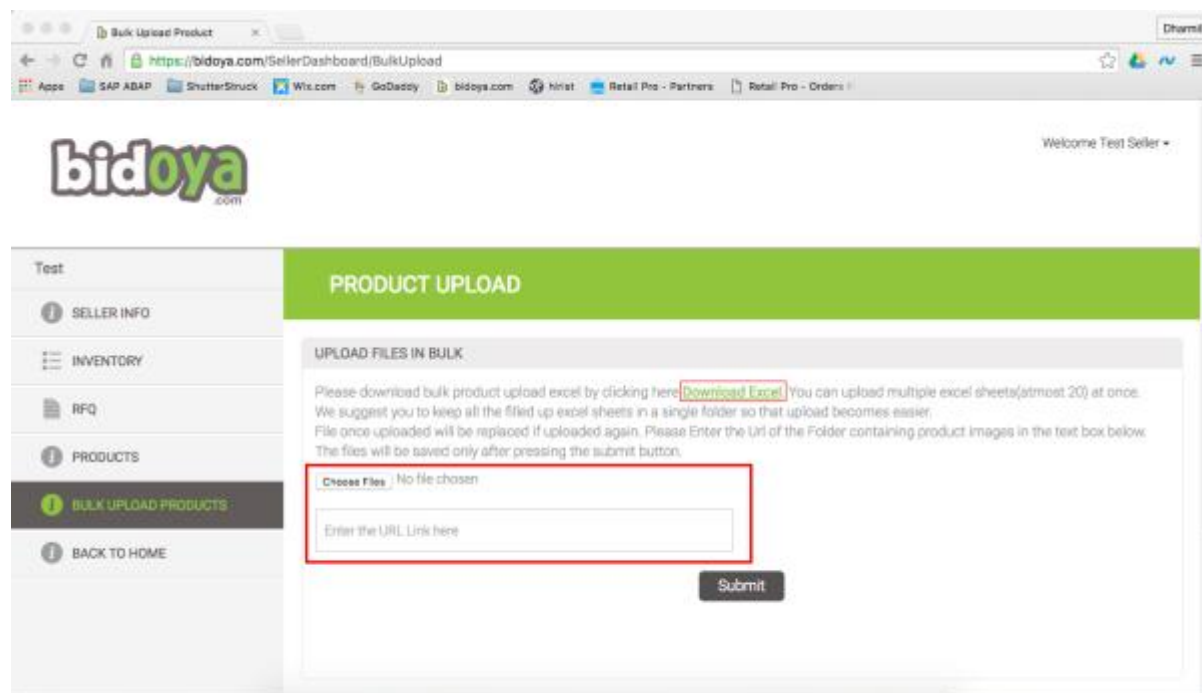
Bulk Upload Product

Dharmi

https://bidoya.com/SellerDashboard/BulkUpload

Apps SAP ABAP ShutterStruck Wix.com GoDaddy bidoya.com hirist Retail Pro - Partners Retail Pro - Orders

bidoya
.com

Welcome Test Seller

Test

SELLER INFO

INVENTORY

RFQ

PRODUCTS

BULK UPLOAD PRODUCTS

BACK TO HOME

PRODUCT UPLOAD

UPLOAD FILES IN BULK

Please download bulk product upload excel by clicking here Download Excel You can upload multiple excel sheets(atmost 20) at once. We suggest you to keep all the filled up excel sheets in a single folder so that upload becomes easier.
File once uploaded will be replaced if uploaded again. Please Enter the Url of the Folder containing product images in the text box below. The files will be saved only after pressing the submit button.

Choose Files No file chosen

Enter the URL Link here

Submit